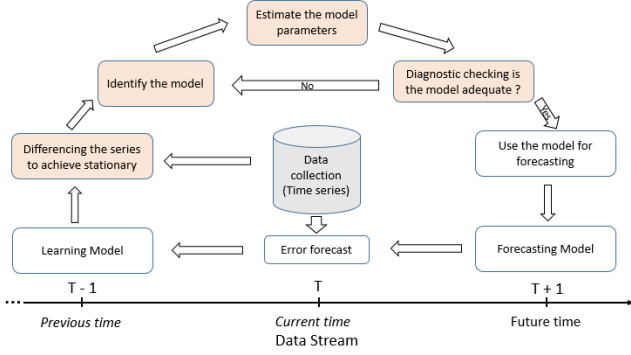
Estimate the model parameters

Identify the model

No

Diagnostic checking is the model adequate ?

Yes

Differencing the series to achieve stationary

Data collection (Time series)

Use the model for forecasting

Learning Model

Error forecast

Forecasting Model

T - 1

T

T + 1

Previous time

Current time

Future time

Data Stream